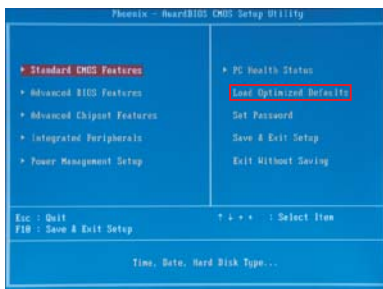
Phoenix - AwardBIOS CMOS Setup Utility

► Standard CMOS Features
► Advanced BIOS Features
► Advanced Chipset Features
► Integrated Peripherals
► Power Management Setup

► PC Health Status
Load Optimized Defaults
Set Password
Save & Exit Setup
Exit Without Saving

Esc : Quit
F10 : Save & Exit Setup

↑ ↓ ← → : Select Item

Time, Date, Hard Disk Type...